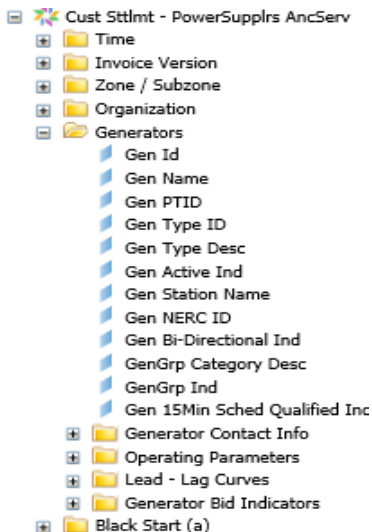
Cust Sttlmt - PowerSupplrs AncServ
Time
Invoice Version
Zone / Subzone
Organization
Generators
Gen Id
Gen Name
Gen PTID
Gen Type ID
Gen Type Desc
Gen Active Ind
Gen Station Name
Gen NERC ID
Gen Bi-Directional Ind
GenGrp Category Desc
GenGrp Ind
Gen 15Min Sched Qualified Inc
Generator Contact Info
Operating Parameters
Lead - Lag Curves
Generator Bid Indicators
Black Start (a)